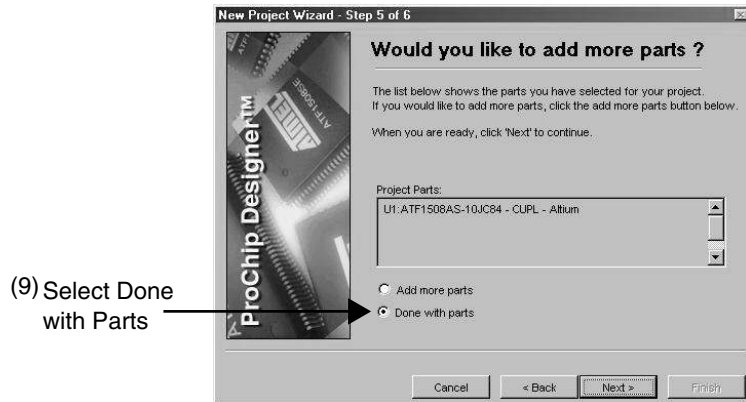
New Project Wizard - Step 5 of 6

ProChip Designer™

Would you like to add more parts ?

The list below shows the parts you have selected for your project. If you would like to add more parts, click the add more parts button below.

When you are ready, click 'Next' to continue.

Project Parts:

U1:ATF1508AS-10JC84 - CUPL - Altium

Add more parts

Done with parts

(9) Select Done with Parts

Cancel

< Back

Next >

Finish